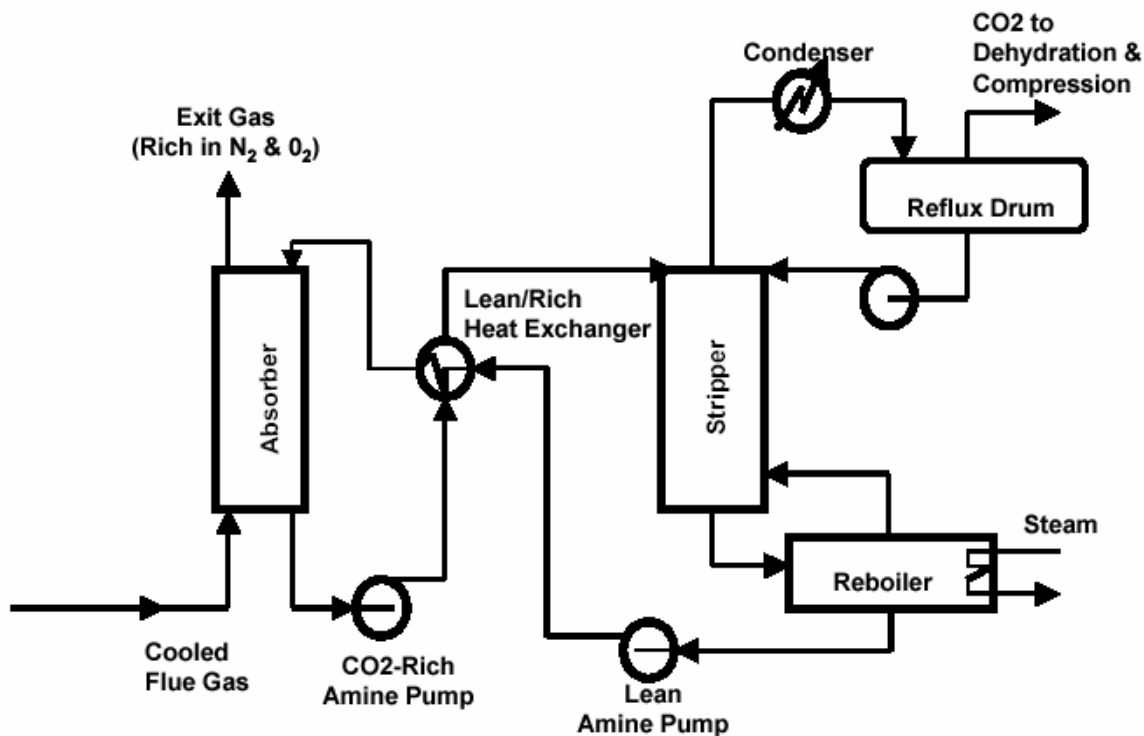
CO2 to Dehydration & Compression

Condenser

Exit Gas (Rich in $N_2$ & $0_2$)

Reflux Drum

Lean/Rich Heat Exchanger

Absorber

Stripper

Steam

Reboiler

Cooled Flue Gas

CO2-Rich Amine Pump

Lean Amine Pump